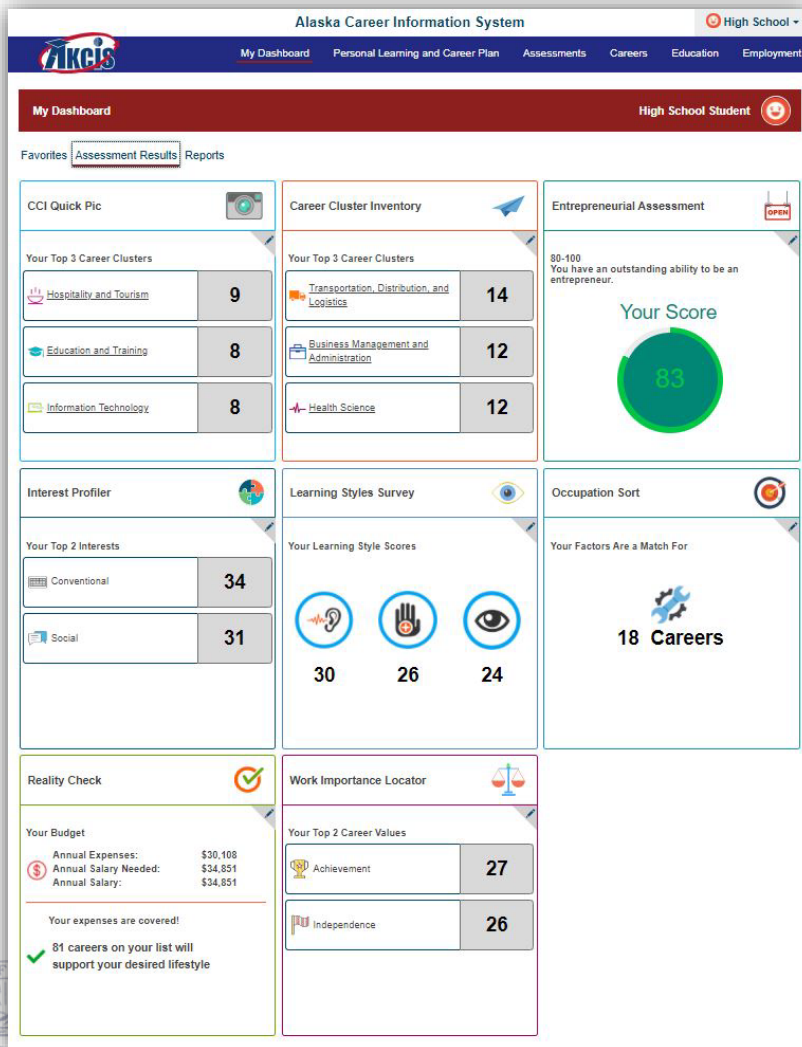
Alaska Career Information System

High School

AKCIS

My Dashboard Personal Learning and Career Plan Assessments Careers Education Employment

My Dashboard

High School Student

Favorites Assessment Results Reports

CCI Quick Pic

Your Top 3 Career Clusters

| Hospitality and Tourism | 9 |
|---|---|
| Education and Training | 8 |
| Information Technology | 8 |

Career Cluster Inventory

Your Top 3 Career Clusters

| Transportation, Distribution, and Logistics | 14 |
|---|---|
| Business Management and Administration | 12 |
| Health Science | 12 |

Entrepreneurial Assessment

OPEN

80-100
You have an outstanding ability to be an entrepreneur.

Your Score

83

Interest Profiler

Your Top 2 Interests

| Conventional | 34 |
|---|---|
| Social | 31 |

Learning Styles Survey

Your Learning Style Scores

30 26 24

Occupation Sort

Your Factors Are a Match For

18 Careers

Reality Check

Your Budget

Annual Expenses: $30,108
Annual Salary Needed: $34,851
Annual Salary: $34,851

Your expenses are covered!

81 careers on your list will support your desired lifestyle

Work Importance Locator

Your Top 2 Career Values

| Achievement | 27 |
|---|---|
| Independence | 26 |